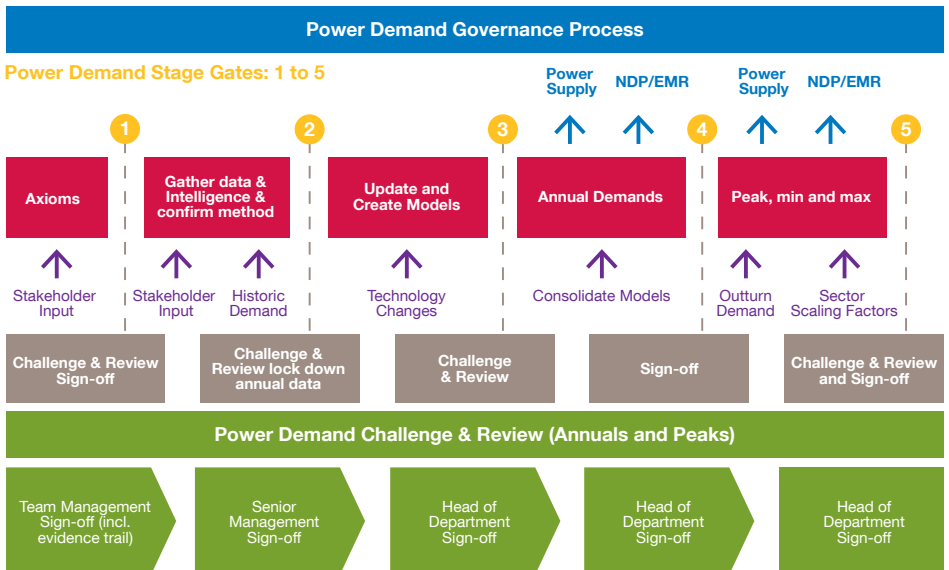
Power Demand Governance Process

Power Demand Stage Gates: 1 to 5

Power Supply

NDP/EMR

Power Supply

NDP/EMR

1

2

3

4

5

Axioms

Gather data & Intelligence & confirm method

Update and Create Models

Annual Demands

Peak, min and max

Stakeholder Input

Stakeholder Input

Historic Demand

Technology Changes

Consolidate Models

Outturn Demand

Sector Scaling Factors

Challenge & Review Sign-off

Challenge & Review lock down annual data

Challenge & Review

Sign-off

Challenge & Review and Sign-off

Power Demand Challenge & Review (Annuals and Peaks)

Team Management Sign-off (incl. evidence trail)

Senior Management Sign-off

Head of Department Sign-off

Head of Department Sign-off

Head of Department Sign-off